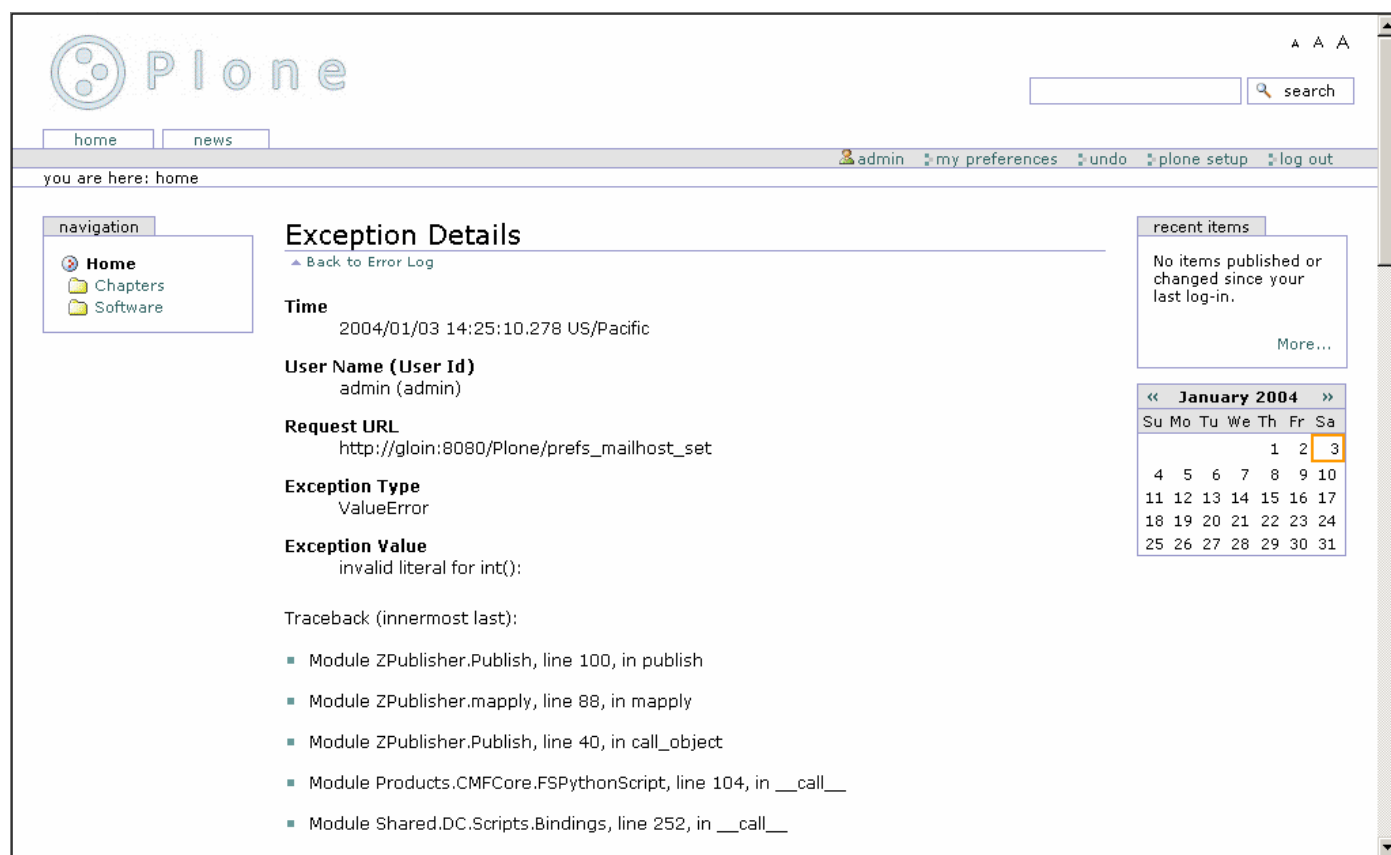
Plone

A A A

search

home news

admin my preferences undo plone setup log out

you are here: home

navigation

Home
Chapters
Software

Exception Details

Back to Error Log

Time
2004/01/03 14:25:10.278 US/Pacific

User Name (User Id)
admin (admin)

Request URL
http://gloin:8080/Plone/prefs_mailhost_set

Exception Type
ValueError

Exception Value
invalid literal for int():

Traceback (innermost last):

- Module ZPublisher.Publish, line 100, in publish
- Module ZPublisher.mapply, line 88, in mapply
- Module ZPublisher.Publish, line 40, in call_object
- Module Products.CMFCore.FSPythonScript, line 104, in __call__
- Module Shared.DC.Scripts.Bindings, line 252, in __call__

recent items

No items published or changed since your last log-in.

More...

« January 2004 »

| Su | Mo | Tu | We | Th | Fr | Sa |
|---|---|---|---|---|---|---|
| | | | | 1 | 2 | 3 |
| 4 | 5 | 6 | 7 | 8 | 9 | 10 |
| 11 | 12 | 13 | 14 | 15 | 16 | 17 |
| 18 | 19 | 20 | 21 | 22 | 23 | 24 |
| 25 | 26 | 27 | 28 | 29 | 30 | 31 |